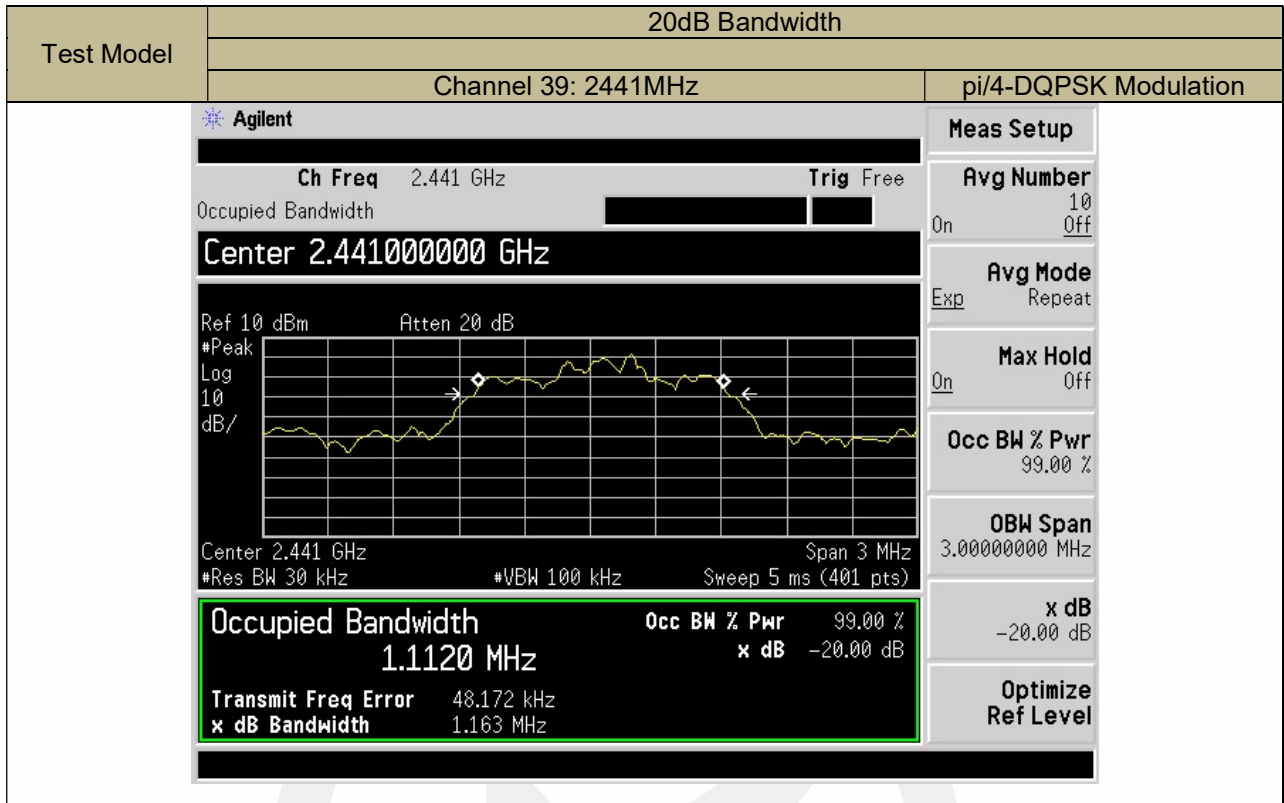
| Test Model | 20dB Bandwidth | |
|---|---|---|
| | | |
| | Channel 39: 2441MHz | pi/4-DQPSK Modulation |

Agilent

Ch Freq 2.441 GHz

Trig Free

Occupied Bandwidth

Center 2.441000000 GHz

Ref 10 dBm Atten 20 dB

#Peak
Log
10
dB/

Center 2.441 GHz
#Res BW 30 kHz
#VBW 100 kHz
Span 3 MHz
Sweep 5 ms (401 pts)

Occupied Bandwidth
1.1120 MHz

Occ BW % Pwr 99.00 %
x dB -20.00 dB

Transmit Freq Error 48.172 kHz
x dB Bandwidth 1.163 MHz

Meas Setup

Avg Number
10
On Off

Avg Mode
Exp Repeat

Max Hold
On Off

Occ BW % Pwr
99.00 %

OBW Span
3.00000000 MHz

x dB
-20.00 dB

Optimize
Ref Level